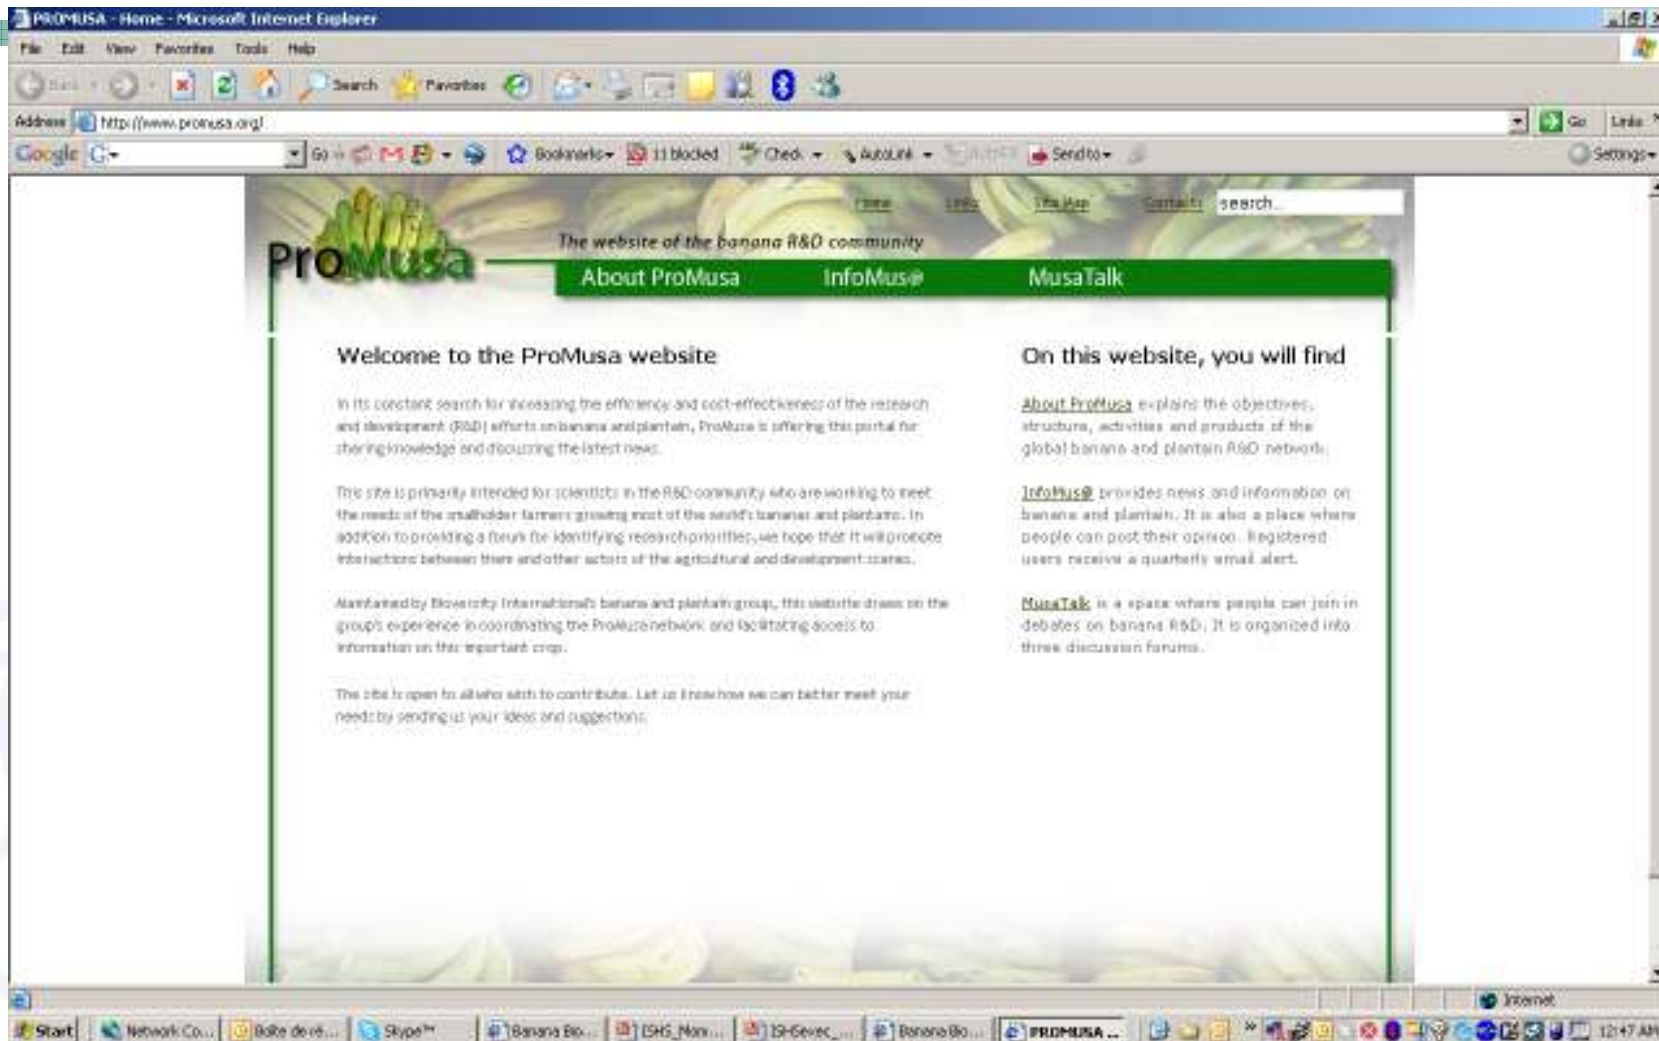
PROMUSA - Home - Microsoft Internet Explorer

File Edit View Favorites Tools Help

Back Search Favorites

Address http://www.promusa.org/ Go Links

Google G- Go Bookmarks 11 blocked Check AutoLink Send to Settings

Home Links Site Map Contacts search

ProMusa

The website of the banana R&D community

About ProMusa InfoMus@ MusaTalk

Welcome to the ProMusa website

In its constant search for increasing the efficiency and cost-effectiveness of the research and development (R&D) efforts on banana and plantain, ProMusa is offering this portal for sharing knowledge and discussing the latest news.

This site is primarily intended for scientists in the R&D community who are working to meet the needs of the smallholder farmers growing most of the world's bananas and plantains. In addition to providing a forum for identifying research priorities, we hope that it will promote interactions between them and other actors of the agricultural and development scenes.

Maintained by Bioversity International's banana and plantain group, this website draws on the group's experience in coordinating the ProMusa network and facilitating access to information on this important crop.

The site is open to all who wish to contribute. Let us know how we can better meet your needs by sending us your ideas and suggestions.

On this website, you will find

About ProMusa explains the objectives, structure, activities and products of the global banana and plantain R&D network.

InfoMus@ provides news and information on banana and plantain. It is also a place where people can post their opinion. Registered users receive a quarterly email alert.

MusaTalk is a space where people can join in debates on banana R&D. It is organized into three discussion forums.

Internet

Start Network Co... Boîte de ré... Skype™ Banana Bo... ISHS_Mon... ISHSevec_... Banana Bo... PROMUSA ... 12:47 AM